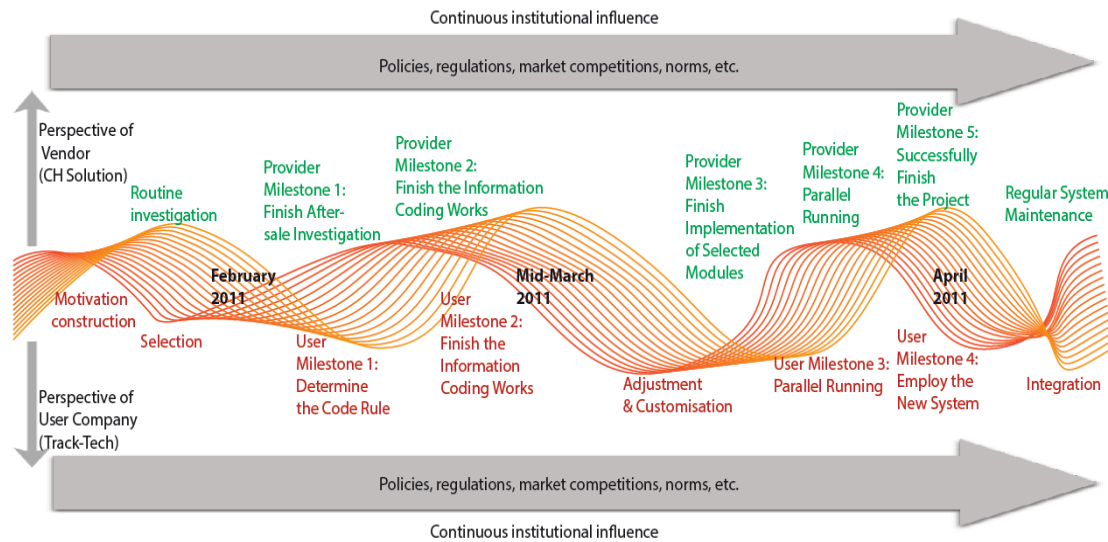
Continuous institutional influence

Policies, regulations, market competitions, norms, etc.

Perspective of Vendor (CH Solution)

Routine investigation

Provider Milestone 1: Finish After-sale Investigation

Provider Milestone 2: Finish the Information Coding Works

Provider Milestone 3: Finish Implementation of Selected Modules

Provider Milestone 4: Parallel Running

Provider Milestone 5: Successfully Finish the Project

Regular System Maintenance

February 2011

Mid-March 2011

April 2011

Motivation construction

Selection

User Milestone 1: Determine the Code Rule

User Milestone 2: Finish the Information Coding Works

Adjustment & Customisation

User Milestone 3: Parallel Running

User Milestone 4: Employ the New System

Integration

Perspective of User Company (Track-Tech)

Policies, regulations, market competitions, norms, etc.

Continuous institutional influence